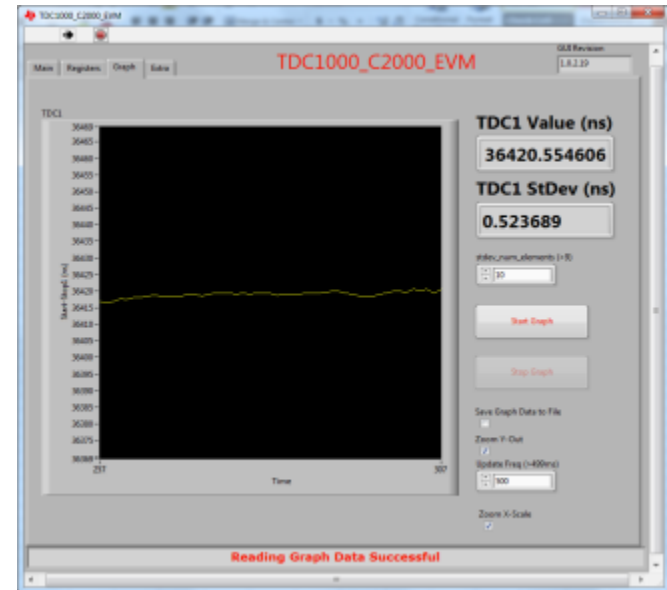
TDC1000_C2000_EVM

Main | Registers | Graph | Extra

TDC1000_C2000_EVM

GUI Revision
1.8.2.19

TDC1

36469
36465
36460
36455
36450
36445
36440
36435
36430
36425
36420
36415
36410
36405
36400
36395
36390
36385
36380
36375
36369

Start-Stop1 (ns)

237
Time
307

TDC1 Value (ns)
36420.554606

TDC1 StDev (ns)
0.523689

stdev_num_elements (>8)
10

Start Graph

Stop Graph

Save Graph Data to File

Zoom Y-Out

Update Freq (>400ms)
500

Zoom X-Scale

Reading Graph Data Successful